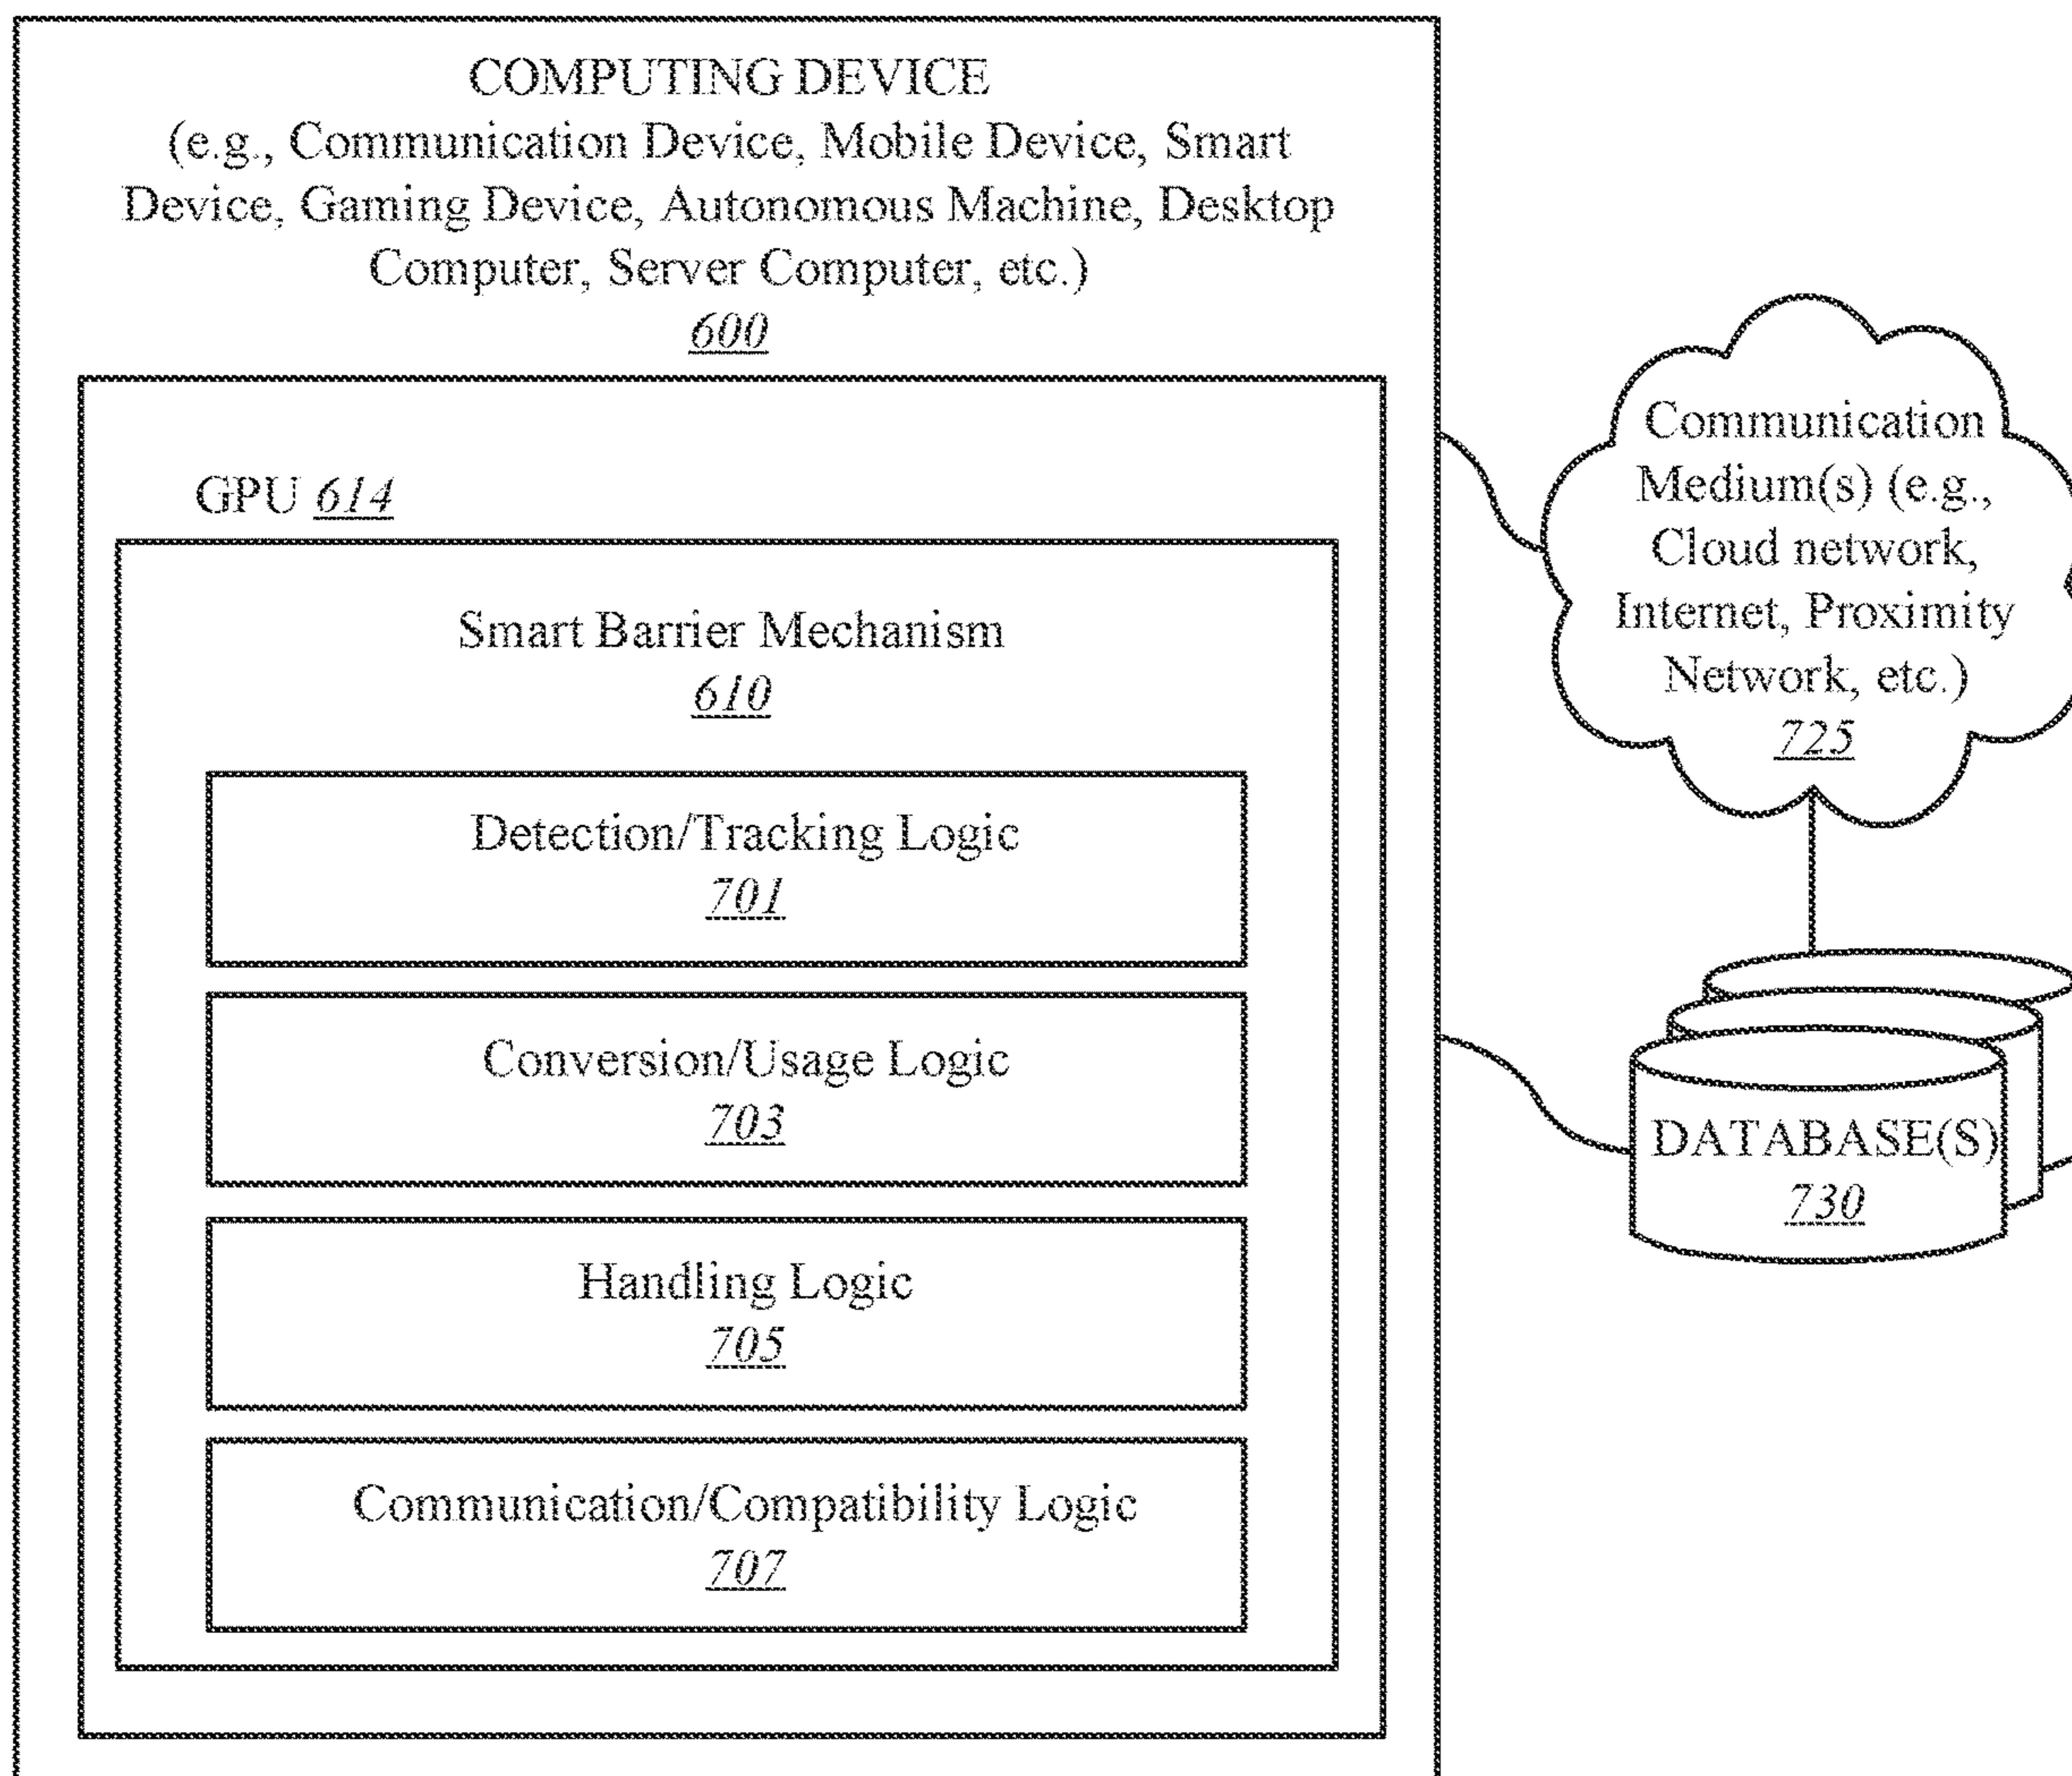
COMPUTING DEVICE
(e.g., Communication Device, Mobile Device, Smart Device, Gaming Device, Autonomous Machine, Desktop Computer, Server Computer, etc.)
600

GPU 614

Smart Barrier Mechanism
610

Detection/Tracking Logic
701

Conversion/Usage Logic
703

Handling Logic
705

Communication/Compatibility Logic
707

Communication Medium(s) (e.g., Cloud network, Internet, Proximity Network, etc.)
725

DATABASE(S)
730